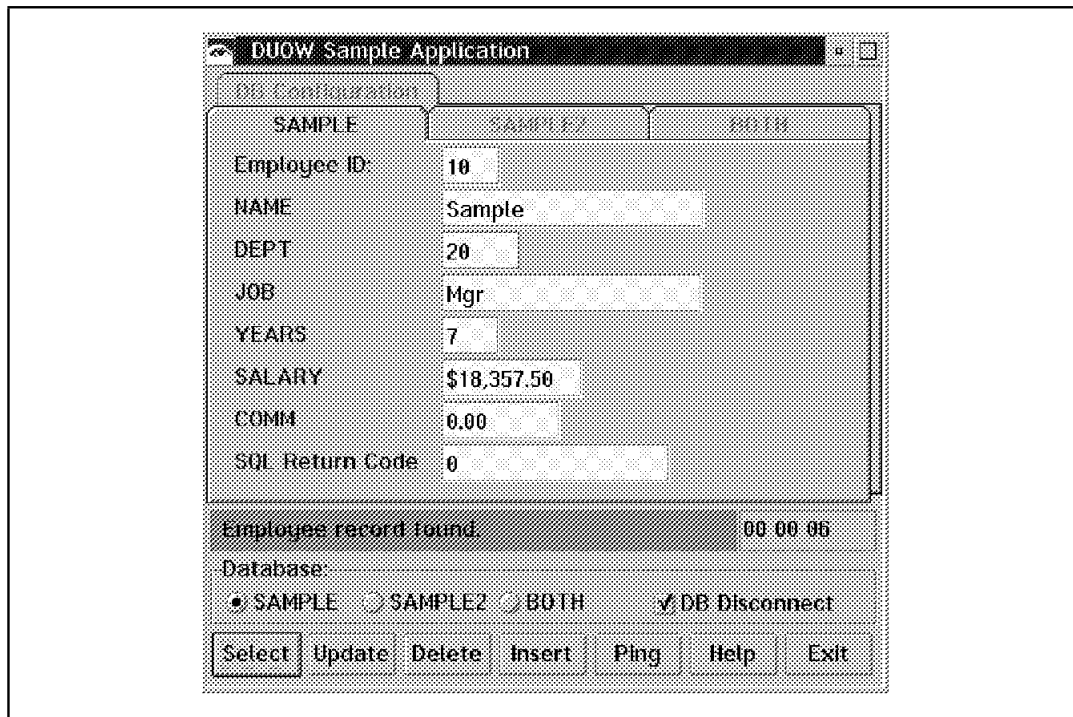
DUOW Sample Application

DB Configuration

SAMPLE

SAMPLE2

BOTH

Employee ID: 10

NAME Sample

DEPT 20

JOB Mgr

YEARS 7

SALARY $18,357.50

COMM 0.00

SQL Return Code 0

Employee record found.

00 00 06

Database:

SAMPLE SAMPLE2 BOTH ✓DB Disconnect

Select Update Delete Insert Ping Help Exit